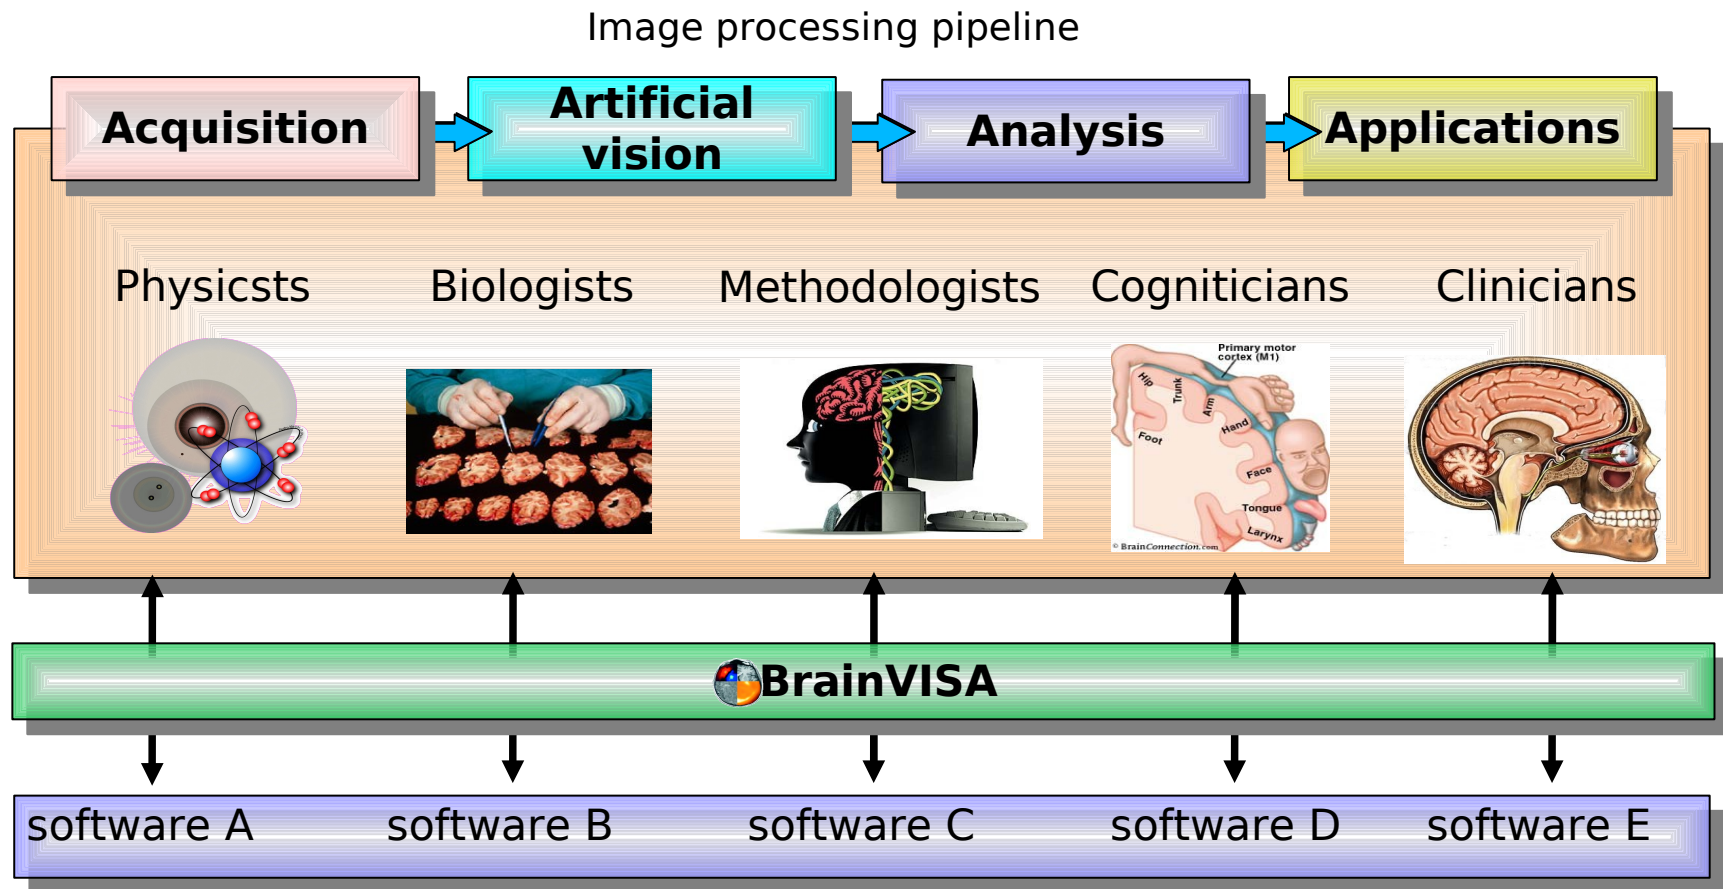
Image processing pipeline

Acquisition

Artificial vision

Analysis

Applications

Physicsts

Biologists

Methodologists

Cognitician

Clinicians

Primary motor cortex (M1)

Hip

Trunk

Arm

Hand

Foot

Face

Tongue

Larynx

© BrainConnection.com

BrainVISA

software A

software B

software C

software D

software E